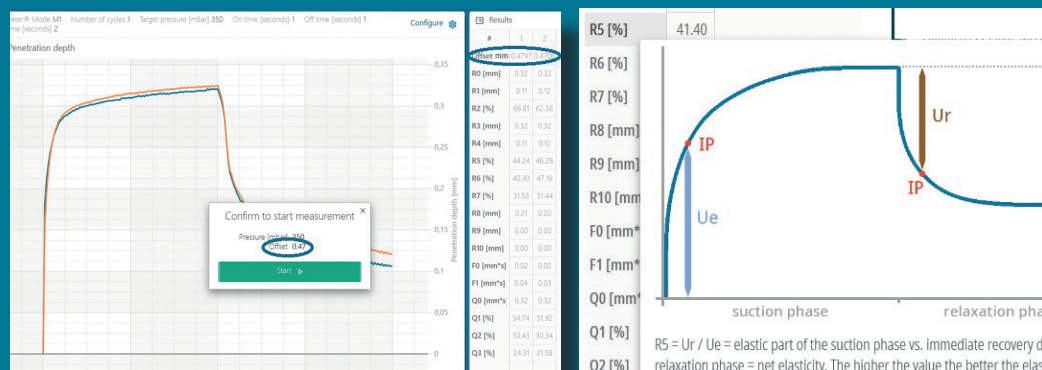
eter® Mode M1 Number of cycles 1 Target pressure [mBar] 350 On time [seconds] 1 Off time [seconds] 1
me [seconds] 2

Configure

Penetration depth

0,35
0,3
0,25
0,2
0,15
0,1
0,05
0

Penetration depth [mm]

Confirm to start measurement

Pressure [mbar] 350
Offset 0.47

Start

Results

| # | 1 | 2 |
|---|---|---|
| Offset mm | 0.4797 | 0.479 |
| R0 [mm] | 0.32 | 0.32 |
| R1 [mm] | 0.11 | 0.12 |
| R2 [%] | 66.81 | 62.58 |
| R3 [mm] | 0.32 | 0.32 |
| R4 [mm] | 0.11 | 0.12 |
| R5 [%] | 44.24 | 46.28 |
| R6 [%] | 40.30 | 47.19 |
| R7 [%] | 31.53 | 31.44 |
| R8 [mm] | 0.21 | 0.20 |
| R9 [mm] | 0.00 | 0.00 |
| R10 [mm] | 0.00 | 0.00 |
| F0 [mm*s] | 0.02 | 0.02 |
| F1 [mm*s] | 0.04 | 0.03 |
| Q0 [mm*s] | 0.32 | 0.32 |
| Q1 [%] | 54.74 | 51.92 |
| Q2 [%] | 30.43 | 30.34 |
| Q3 [%] | 24.31 | 21.58 |

R5 [%] 41.40
R6 [%]
R7 [%]
R8 [mm]
R9 [mm]
R10 [mm
F0 [mm*
F1 [mm*
Q0 [mm*
Q1 [%]
Q2 [%]

IP
Ue
Ur
IP
suction phase
relaxation pha

R5 = Ur / Ue = elastic part of the suction phase vs. immediate recovery d relaxation phase = net elasticity. The higher the value the better the elas